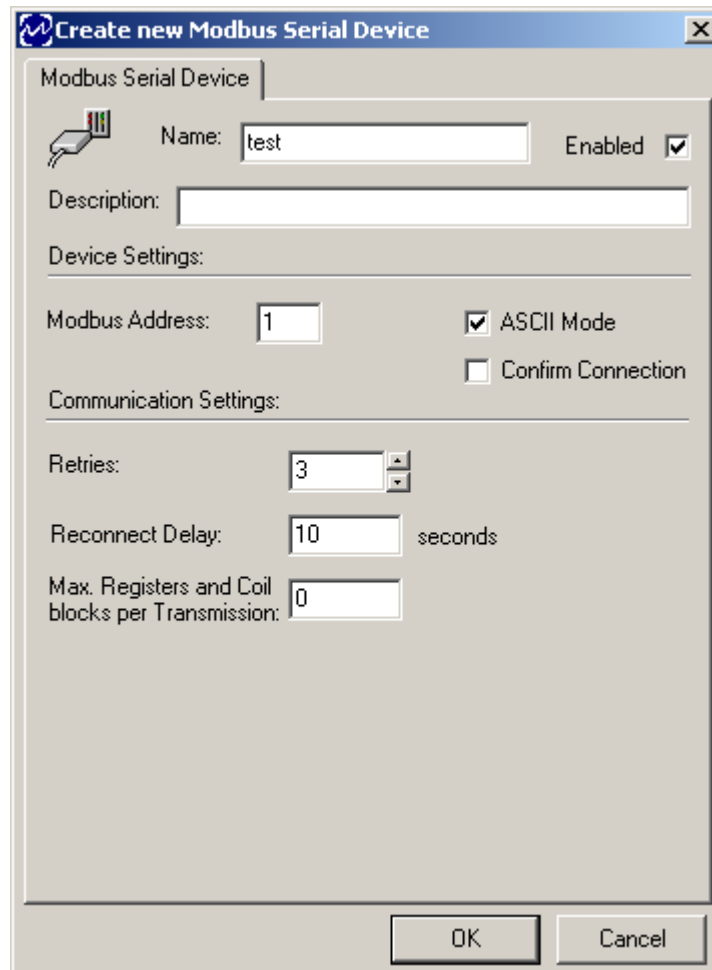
Create new Modbus Serial Device

Modbus Serial Device

Name: test

Enabled

Description:

Device Settings:

Modbus Address: 1

ASCII Mode

Confirm Connection

Communication Settings:

Retries: 3

Reconnect Delay: 10 seconds

Max. Registers and Coil blocks per Transmission: 0

OK

Cancel